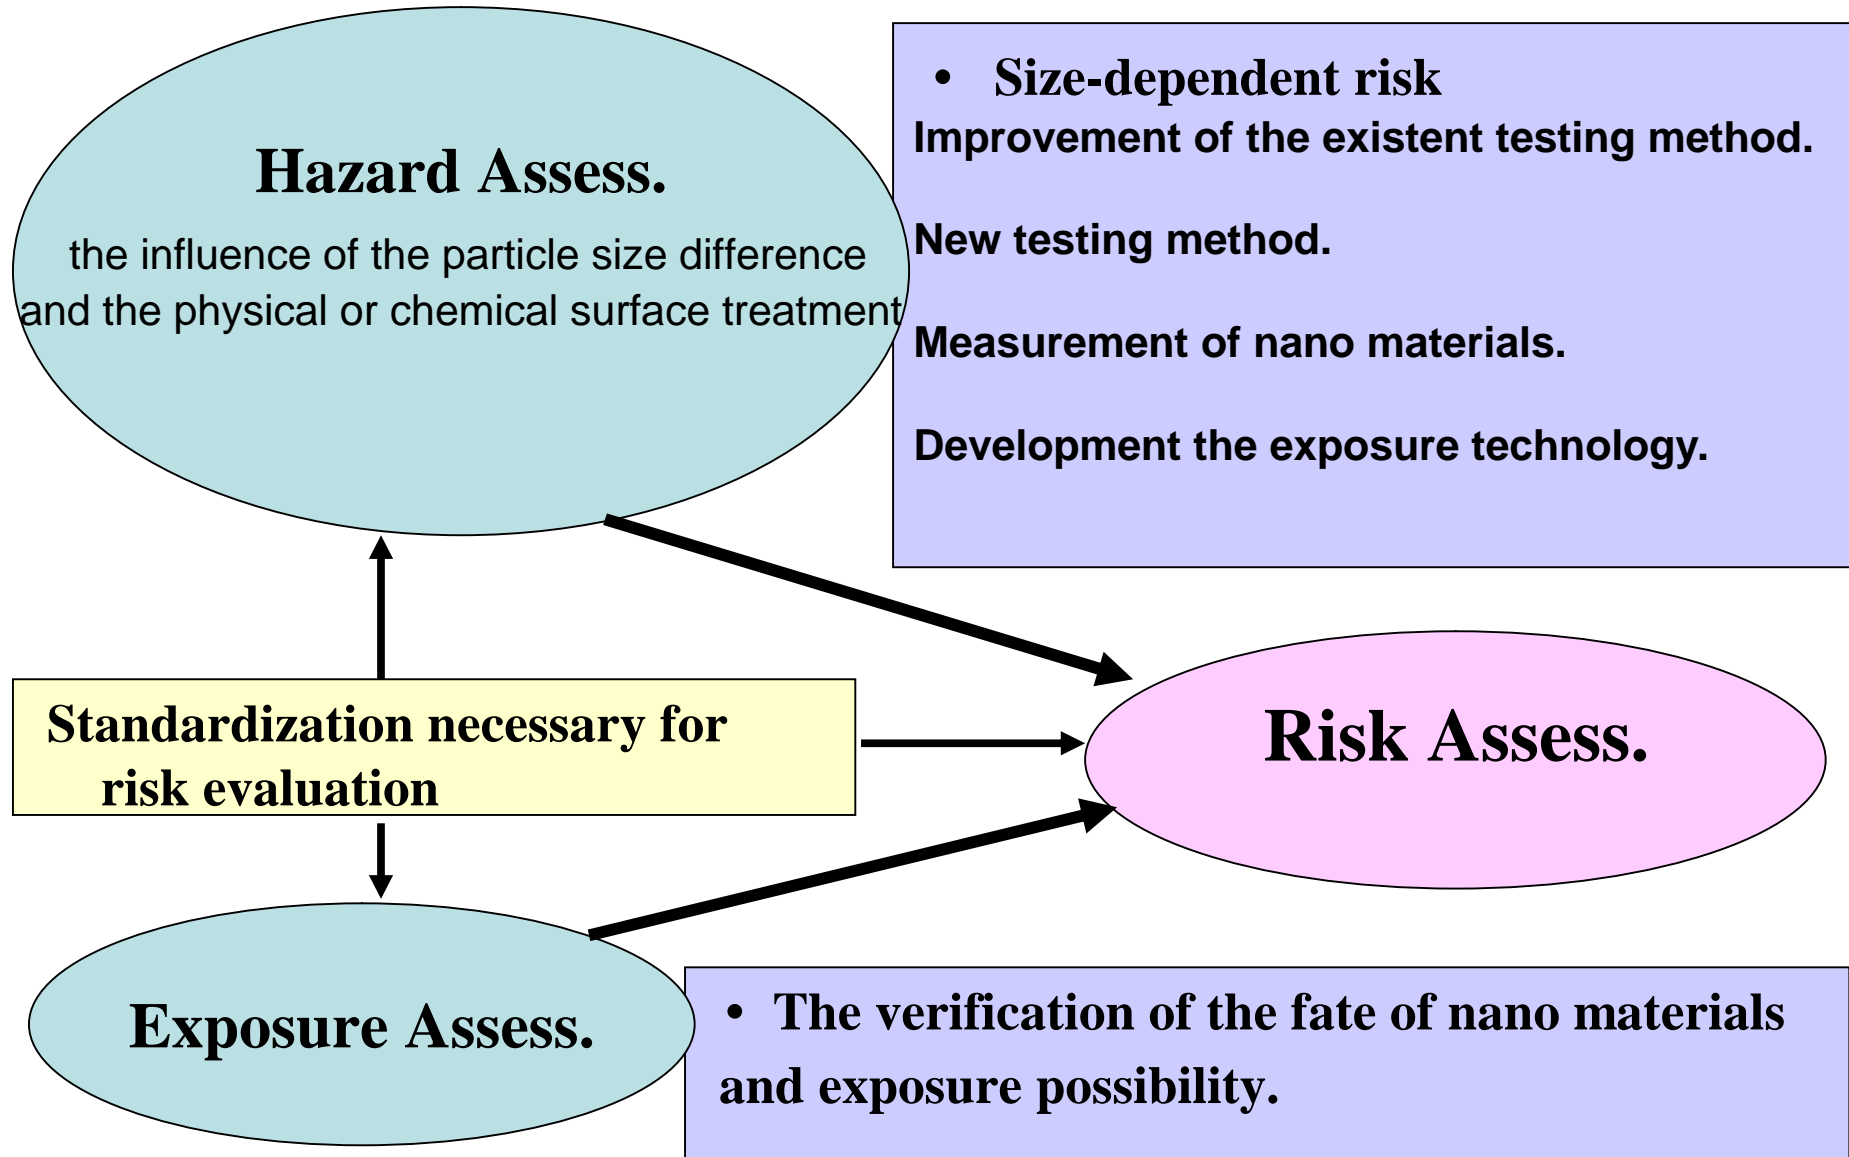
Hazard Assess.

the influence of the particle size difference and the physical or chemical surface treatment

• Size-dependent risk

Improvement of the existent testing method.

New testing method.

Measurement of nano materials.

Development the exposure technology.

Standardization necessary for risk evaluation

Risk Assess.

Exposure Assess.

• The verification of the fate of nano materials and exposure possibility.